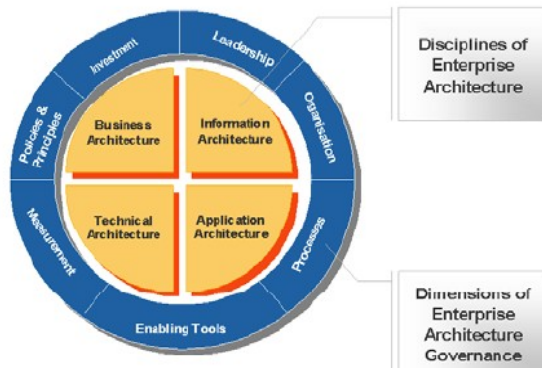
Disciplines of Enterprise Architecture

Investment
Leadership
Organisation
Processes
Enabling Tools
Measurement
Policies & Principles

Business Architecture
Information Architecture
Technical Architecture
Application Architecture

Dimensions of Enterprise Architecture Governance